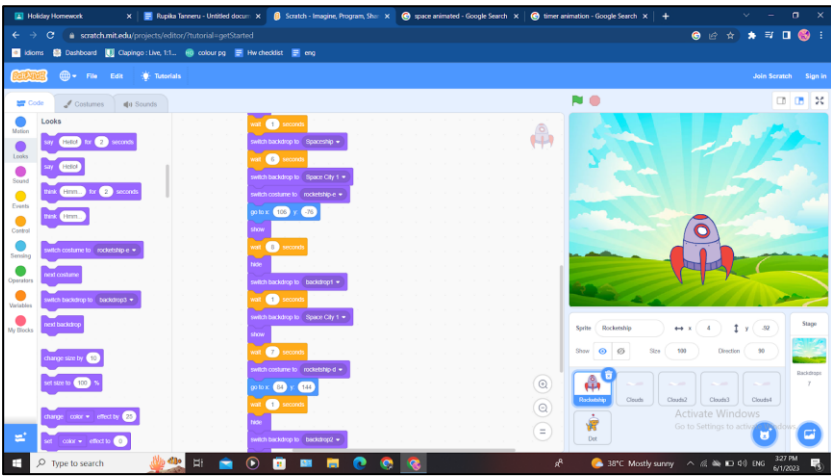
Holiday Homework
Rupika Tanneru - Untitled docum
Scratch - Imagine, Program, Sha
space animated - Google Search
timer animation - Google Search

scratch.mit.edu/projects/editor/?tutorial=getStarted

idioms Dashboard Clapingo : Live, 1:1... colour pq Hw checklist eng

Scratch File Edit Tutorials Join Scratch Sign in

Code Costumes Sounds

Motion
Looks
Sound
Events
Control
Sensing
Operators
Variables
My Blocks

Looks
say Hello! for 2 seconds
say Hello!
think Hmm... for 2 seconds
think Hmm...
switch costume to rocketship-e
next costume
switch backdrop to backdrop3
next backdrop
change size by 10
set size to 100 %
change color effect by 25
set color effect to 0

wait 1 seconds
switch backdrop to Spaceship
wait 6 seconds
switch backdrop to Space City 1
switch costume to rocketship-e
go to x: 106 y: -76
show
wait 8 seconds
hide
switch backdrop to backdrop1
wait 1 seconds
switch backdrop to Space City 1
show
wait 7 seconds
switch costume to rocketship-d
go to x: 84 y: 144
wait 1 seconds
hide
switch backdrop to backdrop2

Sprite Rocketship x 4 y -92
Show Size 100 Direction 90
Rocketship Clouds Clouds2 Clouds3 Clouds4
Dot

Stage
Backdrops
7

Activate Windows
Go to Settings to activate Windows.

Type to search
38°C Mostly sunny ENG 3:27 PM 6/1/2023